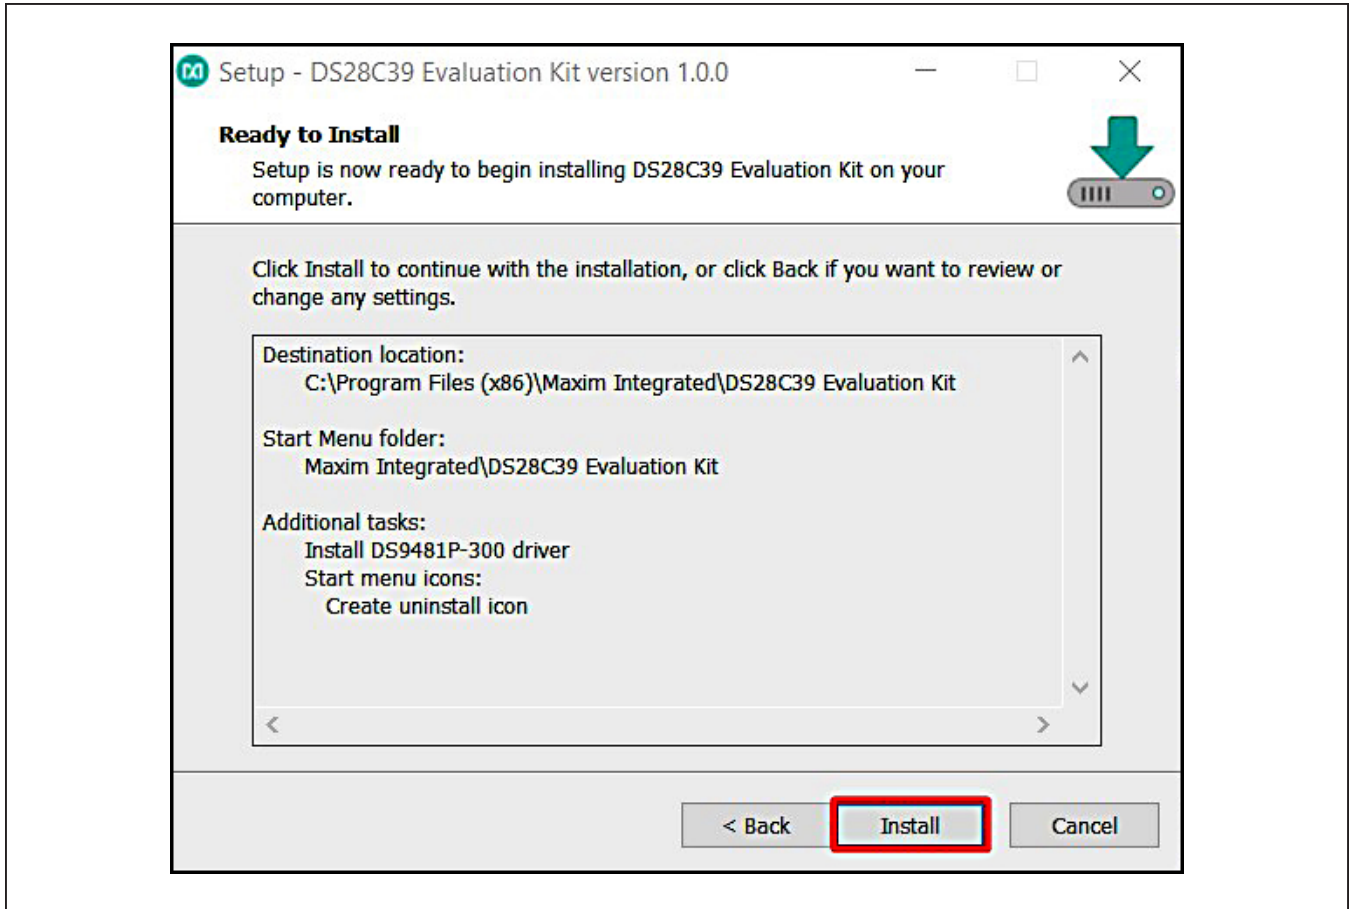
Setup - DS28C39 Evaluation Kit version 1.0.0

Ready to Install

Setup is now ready to begin installing DS28C39 Evaluation Kit on your computer.

Click Install to continue with the installation, or click Back if you want to review or change any settings.

Destination location:
C:\Program Files (x86)\Maxim Integrated\DS28C39 Evaluation Kit

Start Menu folder:
Maxim Integrated\DS28C39 Evaluation Kit

Additional tasks:
Install DS9481P-300 driver
Start menu icons:
Create uninstall icon

< Back

Install

Cancel